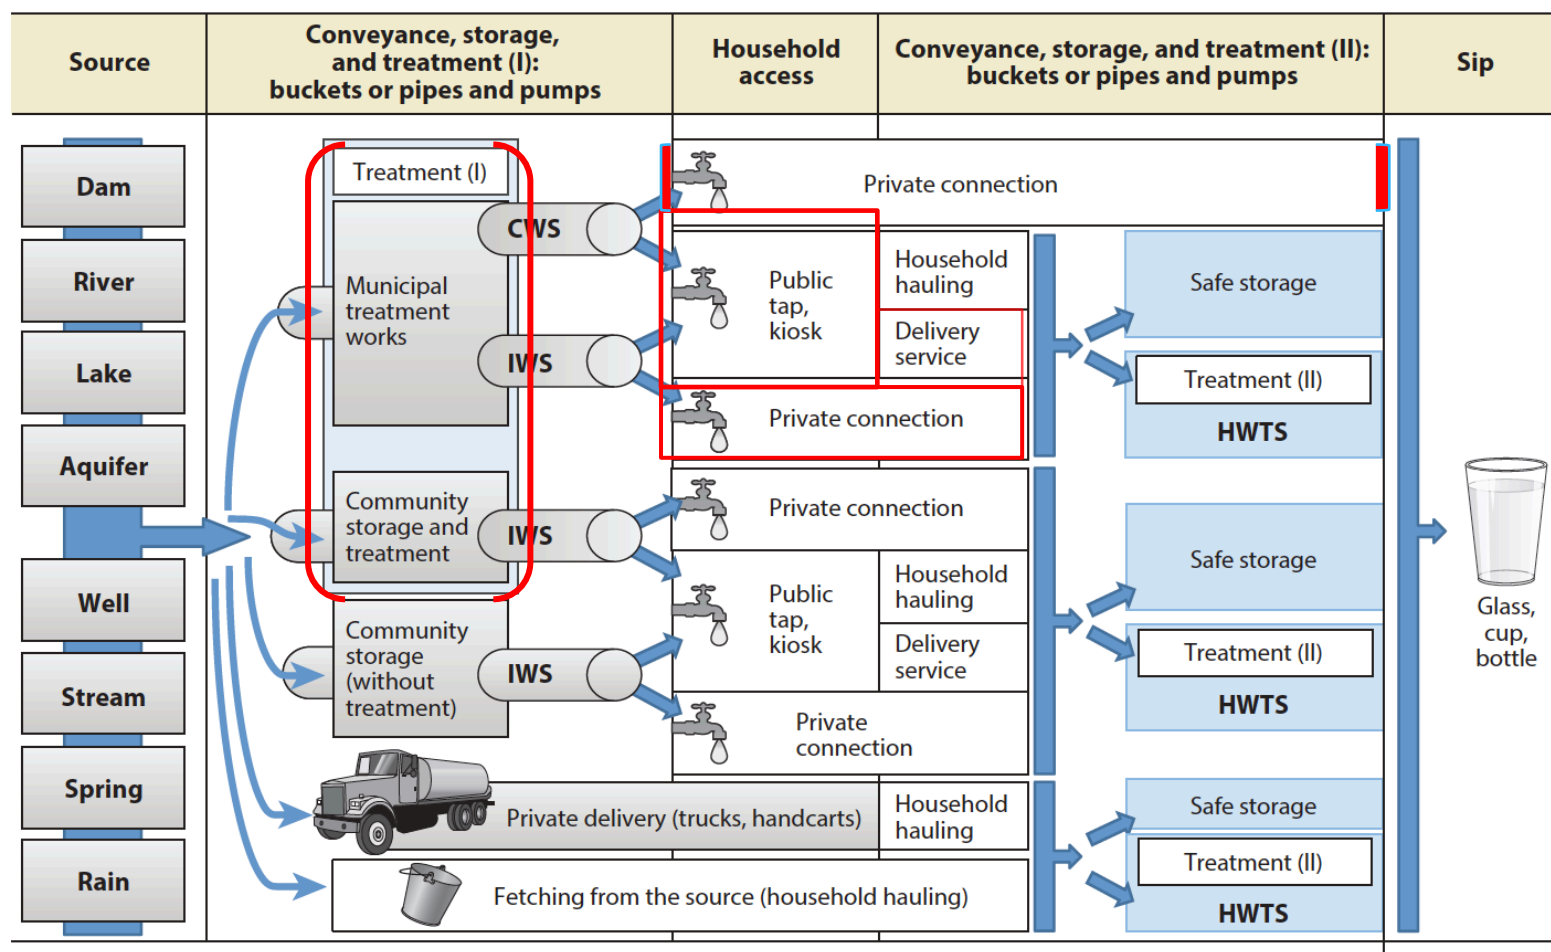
| Source | Conveyance, storage, and treatment (I): buckets or pipes and pumps | Household access | Conveyance, storage, and treatment (II): buckets or pipes and pumps | Sip |
|---|---|---|---|---|

Dam
River
Lake
Aquifer
Well
Stream
Spring
Rain

Treatment (I)
Municipal treatment works
CWS
IWS
Community storage and treatment
IWS
Community storage (without treatment)
IWS
Private delivery (trucks, handcarts)
Fetching from the source (household hauling)

Private connection
Public tap, kiosk
Household hauling
Delivery service
Private connection
Private connection
Public tap, kiosk
Household hauling
Delivery service
Private connection
Household hauling

Safe storage
Treatment (II)
HWTS
Safe storage
Treatment (II)
HWTS
Safe storage
Treatment (II)
HWTS

Glass, cup, bottle